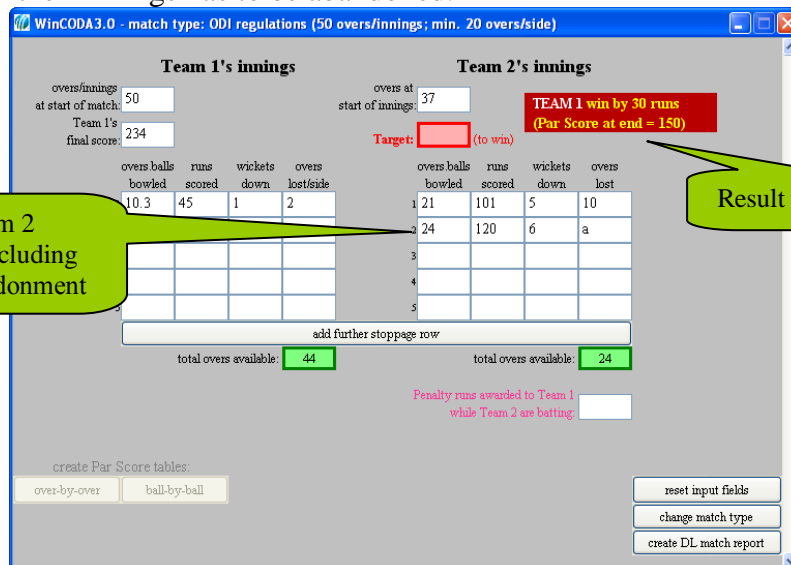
WinCODA3.0 - match type: ODI regulations (50 overs/innings; min. 20 overs/side)

Team 1's innings

overs/innings at start of match: 50

Team 1's final score: 234

| overs.balls bowled | runs scored | wickets down | overs lost/side |
|---|---|---|---|
| 10.3 | 45 | 1 | 2 |
| | | | |
| | | | |
| | | | |
| | | | |

Team 2's innings

overs at start of innings: 37

Target: (to win)

TEAM 1 win by 30 runs (Par Score at end = 150)

Result

| | overs.balls bowled | runs scored | wickets down | overs lost |
|---|---|---|---|---|
| 1 | 21 | 101 | 5 | 10 |
| 2 | 24 | 120 | 6 | a |
| 3 | | | | |
| 4 | | | | |
| 5 | | | | |

m 2 cluding donment

add further stoppage row

total overs available: 44

total overs available: 24

Penalty runs awarded to Team 1 while Team 2 are batting:

create Par Score tables:

over-by-over

ball-by-ball

reset input fields

change match type

create DL match report